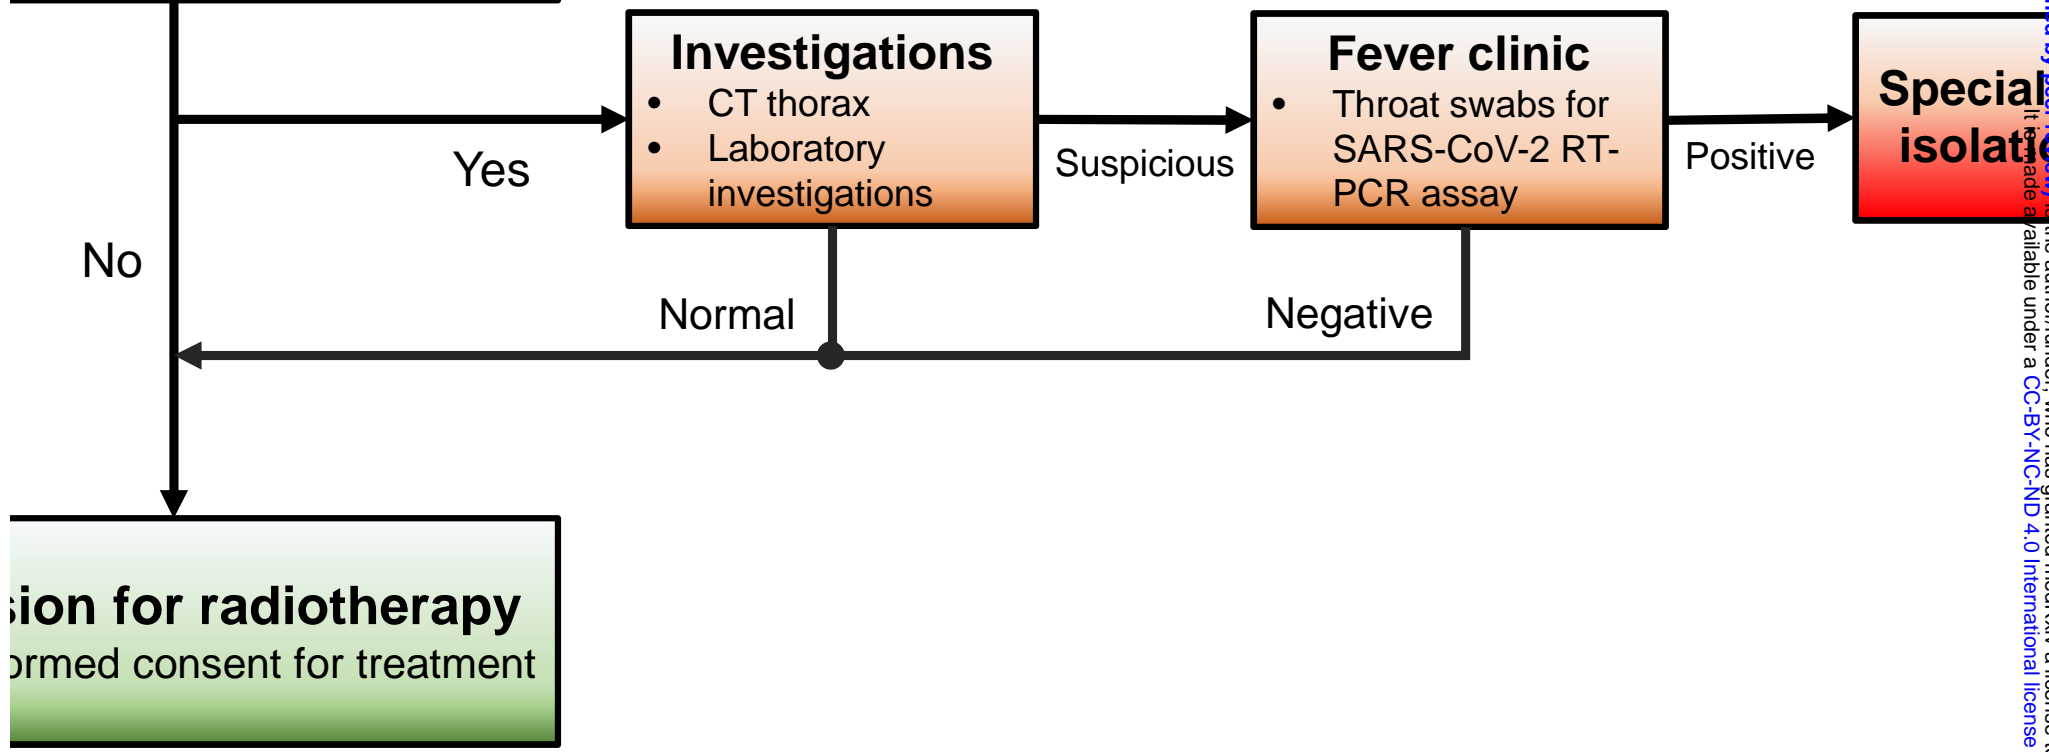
Investigations
- CT thorax
- Laboratory investigations

Fever clinic
- Throat swabs for SARS-CoV-2 RT-PCR assay

Special isolati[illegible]

Yes

Suspicious

Positive

No

Normal

Negative

sion for radiotherapy
ormed consent for treatment

It is made available under a CC-BY-NC-ND 4.0 International license